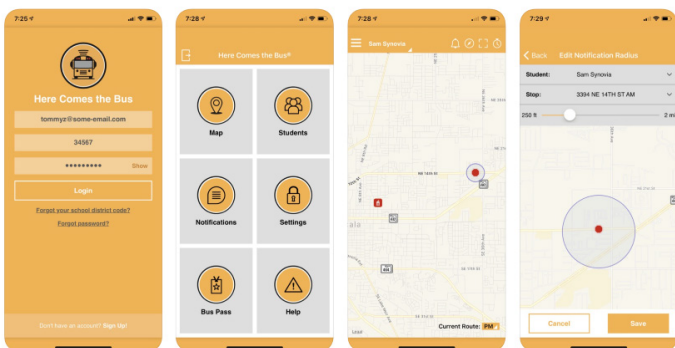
7:25

Here Comes the Bus

tommyz@some-email.com

34567

\*\*\*\*\*\*\*\*\* Show

Login

Forgot your school district code?

Forgot password?

Don't have an account? Sign Up!

7:28

Here Comes the Bus®

Map

Students

Notifications

Settings

Bus Pass

Help

7:28

Sam Synovia

NE 14th St

Current Route: PM

Legal

7:29

Back Edit Notification Radius

Student: Sam Synovia

Stop: 3394 NE 14TH ST AM

250 ft

2 mi

Cancel

Save